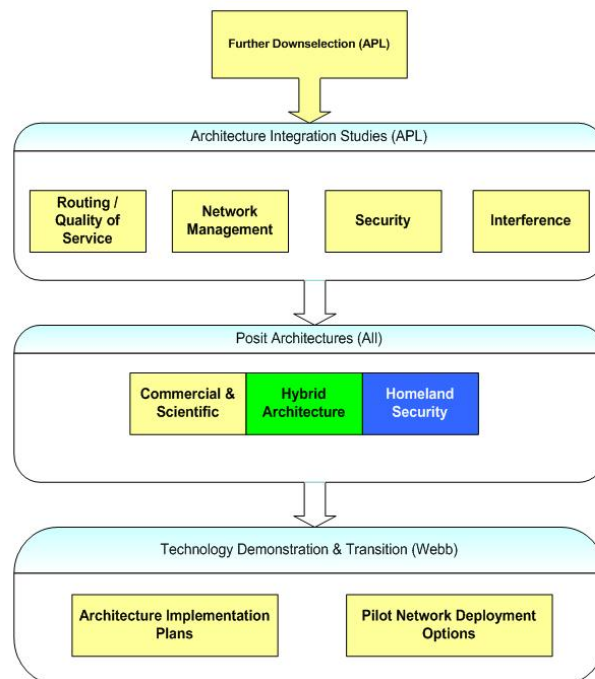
Further Downselection (APL)

Architecture Integration Studies (APL)

Routing / Quality of Service

Network Management

Security

Interference

Posit Architectures (All)

Commercial & Scientific

Hybrid Architecture

Homeland Security

Technology Demonstration & Transition (Webb)

Architecture Implementation Plans

Pilot Network Deployment Options